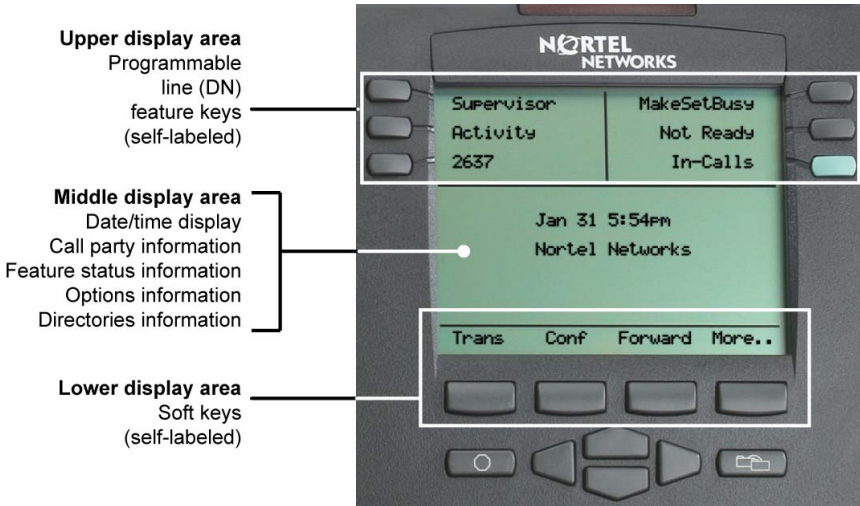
Upper display area
Programmable line (DN) feature keys (self-labeled)

Middle display area
Date/time display
Call party information
Feature status information
Options information
Directories information

Lower display area
Soft keys (self-labeled)

NORTEL NETWORKS

Supervisor
Activity
2637

MakeSetBusy
Not Ready
In-Calls

Jan 31 5:54pm
Nortel Networks

Trans
Conf
Forward
More..